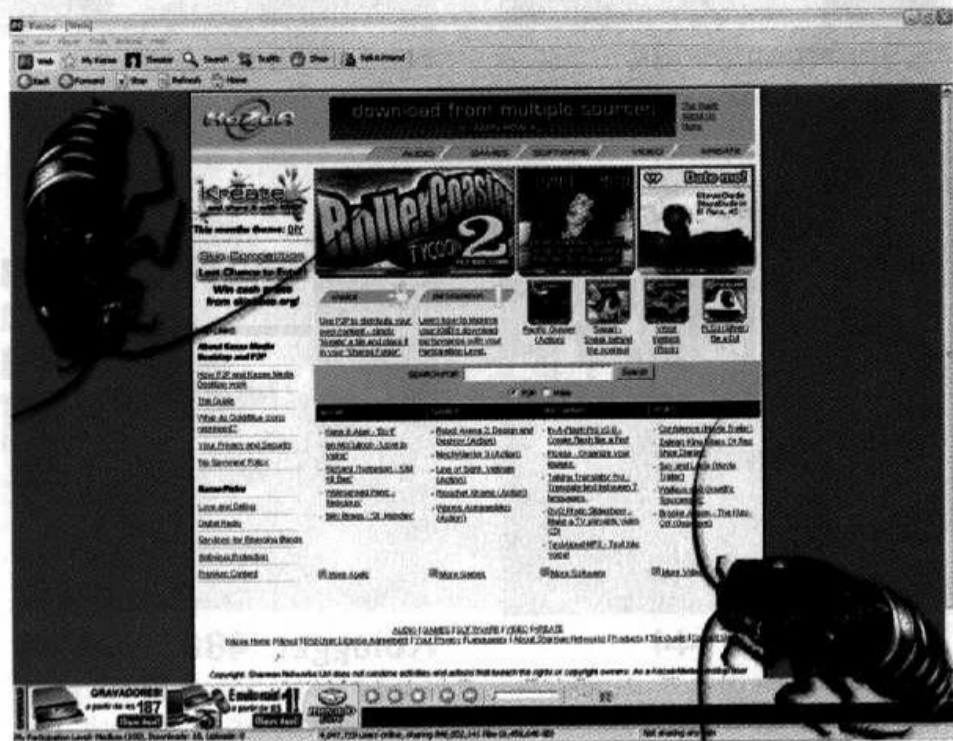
Kazaa

Web | My Kazaa | Theater | Search | Traffic | Shop | Tell a friend

Back | Forward | Stop | Refresh | Home

Kazaa

download from multiple sources!

AUDIO | GAMES | SOFTWARE | VIDEO | P2PSTATE

Kreate

This months theme: DIY

RollerCoaster TYCOON 2

Date me!

Stop Censorship
Last Chance to Enter!
Win cash prizes from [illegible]

Use P2P to distribute your own content - simply 'Kreate' a file and place it in your 'Sharing Folder'.

Learn how to improve your KMD's download performance with your Participation Level.

Reality Gopher (Action)

Ferrari: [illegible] (Action)

Vinyl Velocity (Rock)

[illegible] (Driving)

About Kazaa Media Desktop and P2P

How P2P and Kazaa Media Desktop Work

The Guide

What Is Gold/Blue icons represent?

Your Privacy and Security

No Spyware Policy

Love and Dating

Digital Radio

Services for Blocking Ilegals

Antivirus Protection

Premium Content

SEARCH FOR:

Search

P2P

Rage & Alex - 'Do It'

Robot Arena 2: Design and Destroy (Action)

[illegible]

Confidence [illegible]

More Audio

More Games

More Software

More Video

AUDIO | GAMES | SOFTWARE | VIDEO | P2PSTATE

Kazaa Home | About | End User License Agreement | Your Privacy | Advertise | About Sharman Networks | Products | The Guide | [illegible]

Copyright Sharman Networks Ltd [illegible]

GRAVADORES!
a partir de R$ 187
Clique Aqui!

E-mail 1!
Clique Aqui!

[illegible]